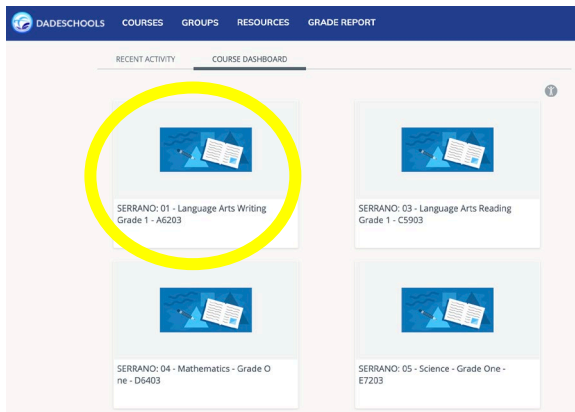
DADESCHOOLS COURSES GROUPS RESOURCES GRADE REPORT

RECENT ACTIVITY COURSE DASHBOARD

SERRANO: 01 - Language Arts Writing Grade 1 - A6203

SERRANO: 03 - Language Arts Reading Grade 1 - C5903

SERRANO: 04 - Mathematics - Grade O ne - D6403

SERRANO: 05 - Science - Grade One - E7203